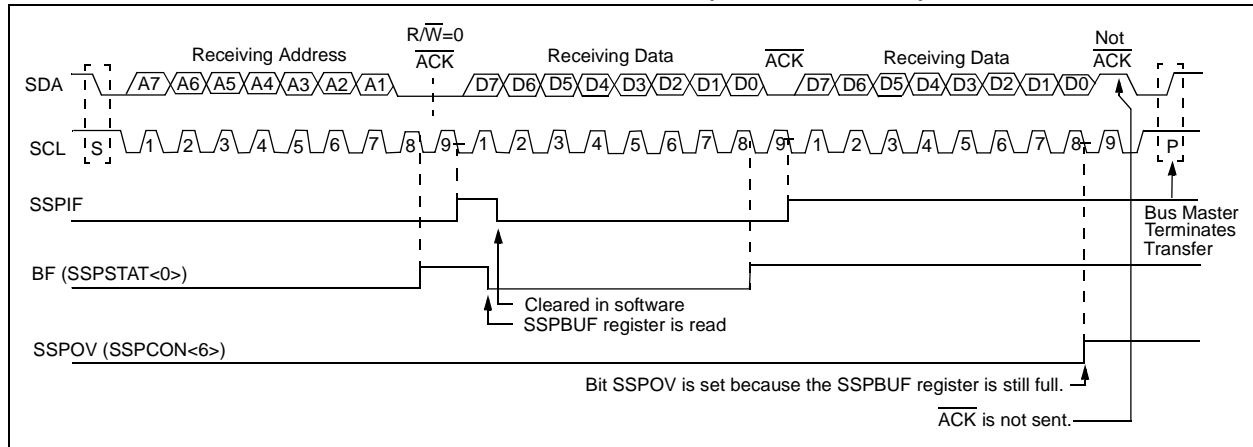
Receiving Address
$R/\overline{W}=0$
$\overline{ACK}$
Receiving Data
$\overline{ACK}$
Receiving Data
Not $\overline{ACK}$

SDA
S
A7 A6 A5 A4 A3 A2 A1
D7 D6 D5 D4 D3 D2 D1 D0
D7 D6 D5 D4 D3 D2 D1 D0
P

SCL
1 2 3 4 5 6 7 8 9 1 2 3 4 5 6 7 8 9 1 2 3 4 5 6 7 8 9

SSPIF

Bus Master Terminates Transfer

BF (SSPSTAT<0>)

Cleared in software
SSPBUF register is read

SSPOV (SSPCON<6>)

Bit SSPOV is set because the SSPBUF register is still full.

$\overline{ACK}$ is not sent.